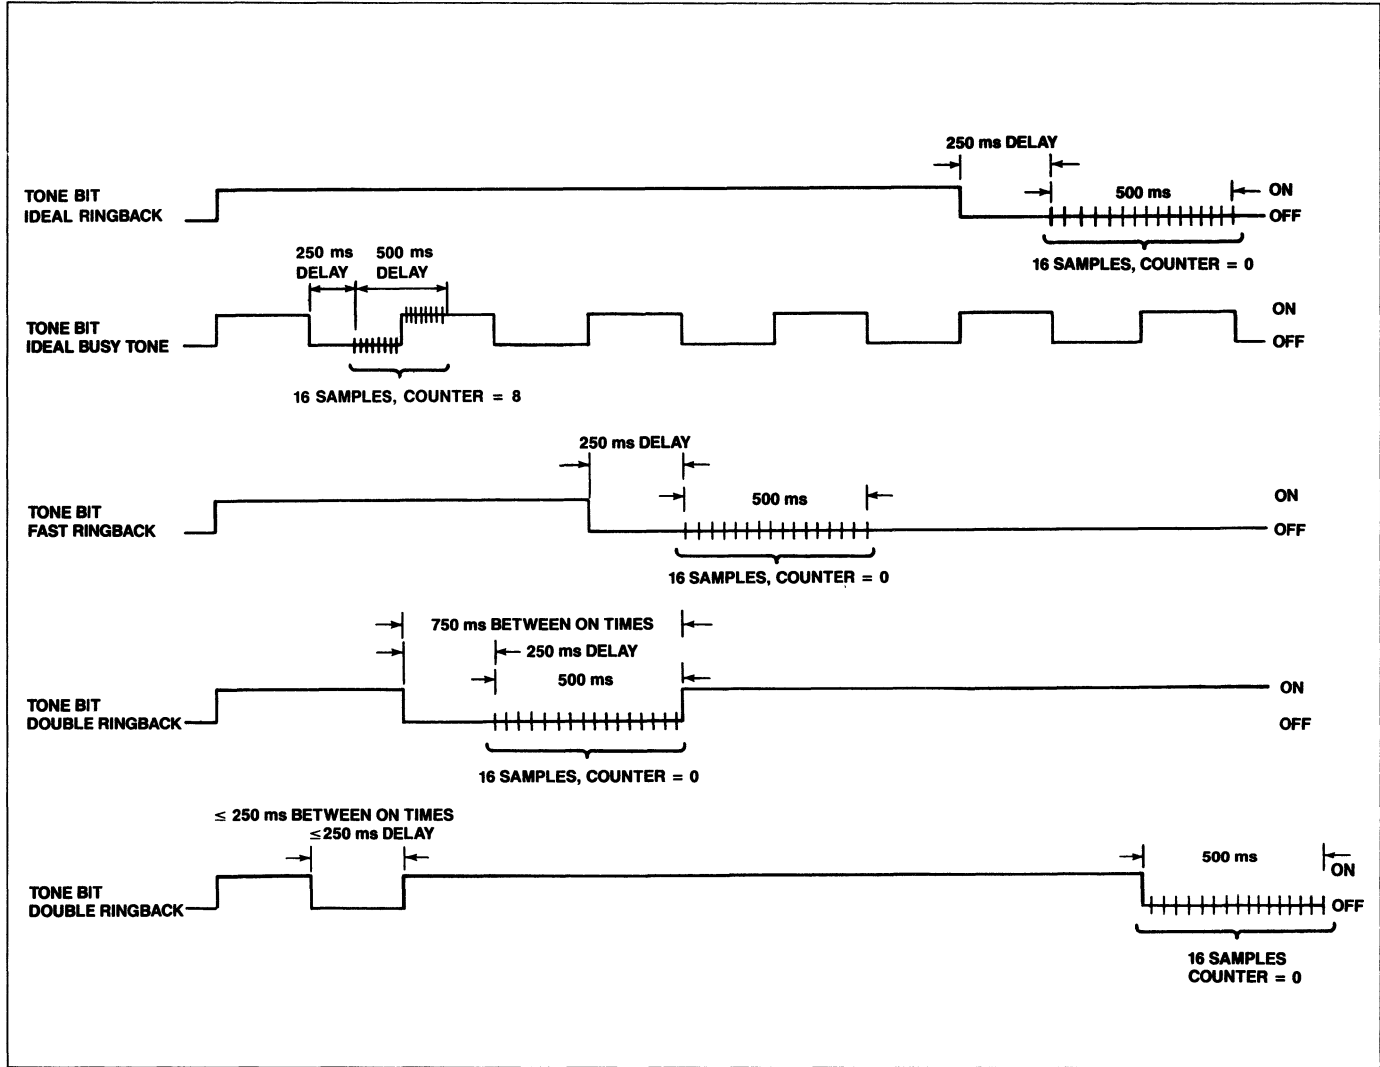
250 ms DELAY

TONE BIT
IDEAL RINGBACK

500 ms

ON
OFF

16 SAMPLES, COUNTER = 0

250 ms DELAY

500 ms DELAY

TONE BIT
IDEAL BUSY TONE

ON
OFF

16 SAMPLES, COUNTER = 8

250 ms DELAY

TONE BIT
FAST RINGBACK

500 ms

ON
OFF

16 SAMPLES, COUNTER = 0

750 ms BETWEEN ON TIMES

250 ms DELAY

500 ms

TONE BIT
DOUBLE RINGBACK

ON
OFF

16 SAMPLES, COUNTER = 0

≤ 250 ms BETWEEN ON TIMES
≤250 ms DELAY

TONE BIT
DOUBLE RINGBACK

500 ms

ON
OFF

16 SAMPLES
COUNTER = 0